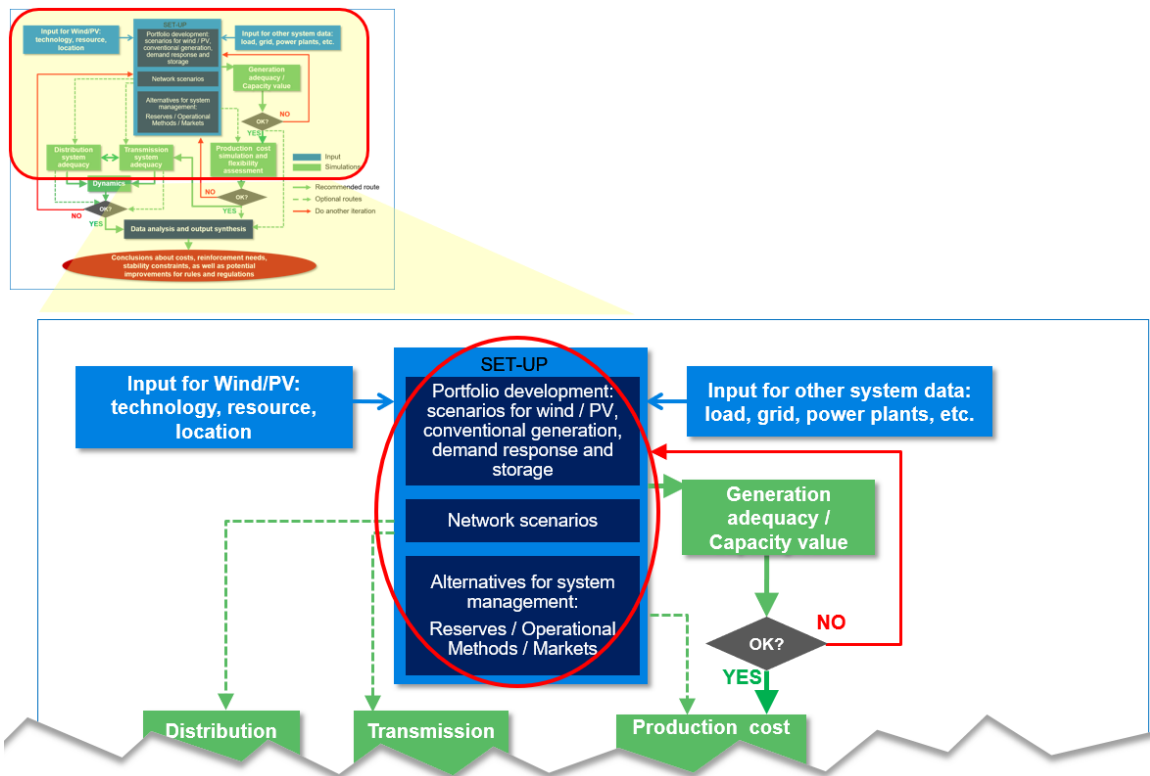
Input for Wind/PV: technology, resource, location

SET-UP

Portfolio development: scenarios for wind / PV, conventional generation, demand response and storage

Input for other system data: load, grid, power plants, etc.

Network scenarios

Generation adequacy / Capacity value

Alternatives for system management: Reserves / Operational Methods / Markets

NO

OK?

YES

Distribution system adequacy

Transmission system adequacy

Production cost simulation and flexibility assessment

Input

Simulations

Dynamics

NO

OK?

YES

Recommended route

Optional routes

Do another iteration

NO

OK?

YES

Data analysis and output synthesis

Conclusions about costs, reinforcement needs, stability constraints, as well as potential improvements for rules and regulations

SET-UP

Input for Wind/PV: technology, resource, location

Portfolio development: scenarios for wind / PV, conventional generation, demand response and storage

Input for other system data: load, grid, power plants, etc.

Generation adequacy / Capacity value

Network scenarios

Alternatives for system management:

Reserves / Operational Methods / Markets

NO

OK?

YES

Distribution

Transmission

Production cost